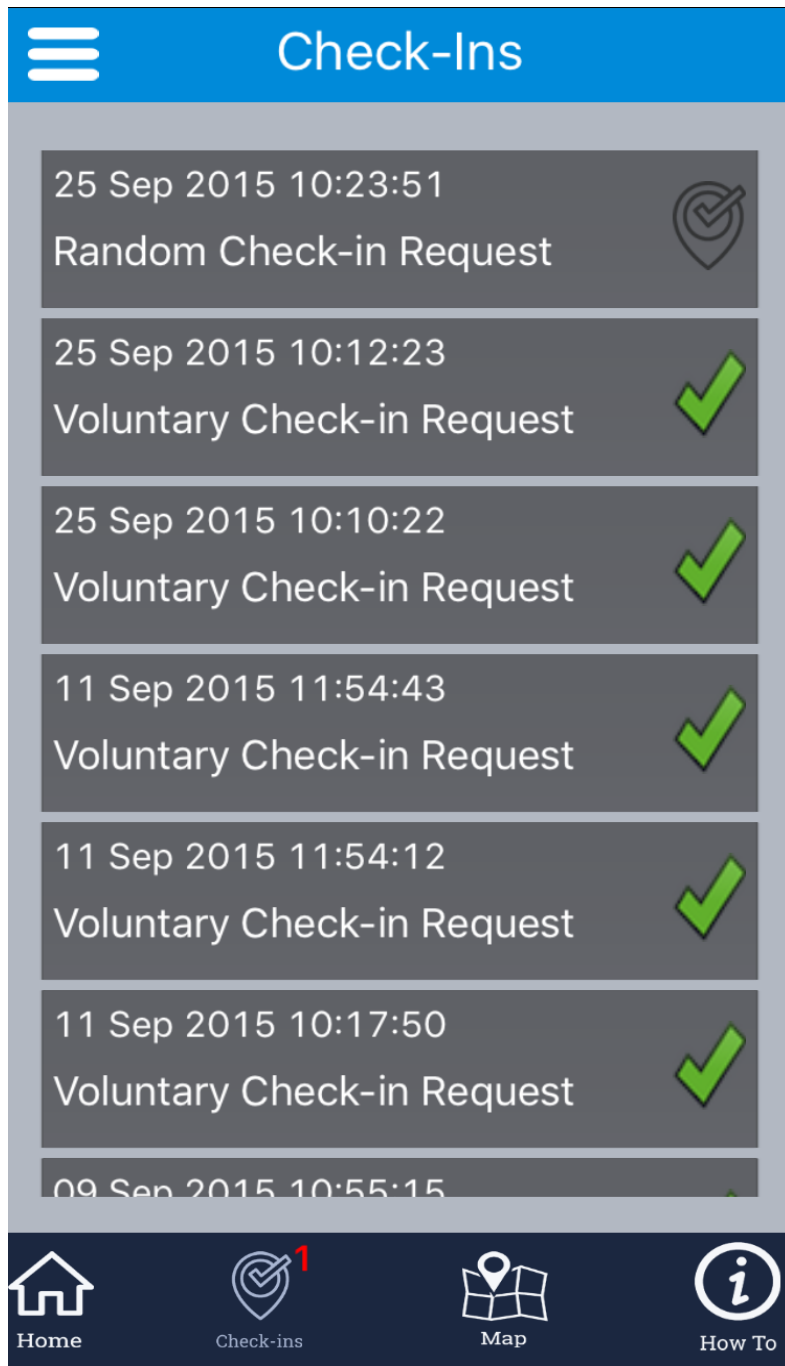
Check-Ins

25 Sep 2015 10:23:51
Random Check-in Request

25 Sep 2015 10:12:23
Voluntary Check-in Request

25 Sep 2015 10:10:22
Voluntary Check-in Request

11 Sep 2015 11:54:43
Voluntary Check-in Request

11 Sep 2015 11:54:12
Voluntary Check-in Request

11 Sep 2015 10:17:50
Voluntary Check-in Request

09 Sep 2015 10:55:15

Home
1
Check-ins
Map
How To